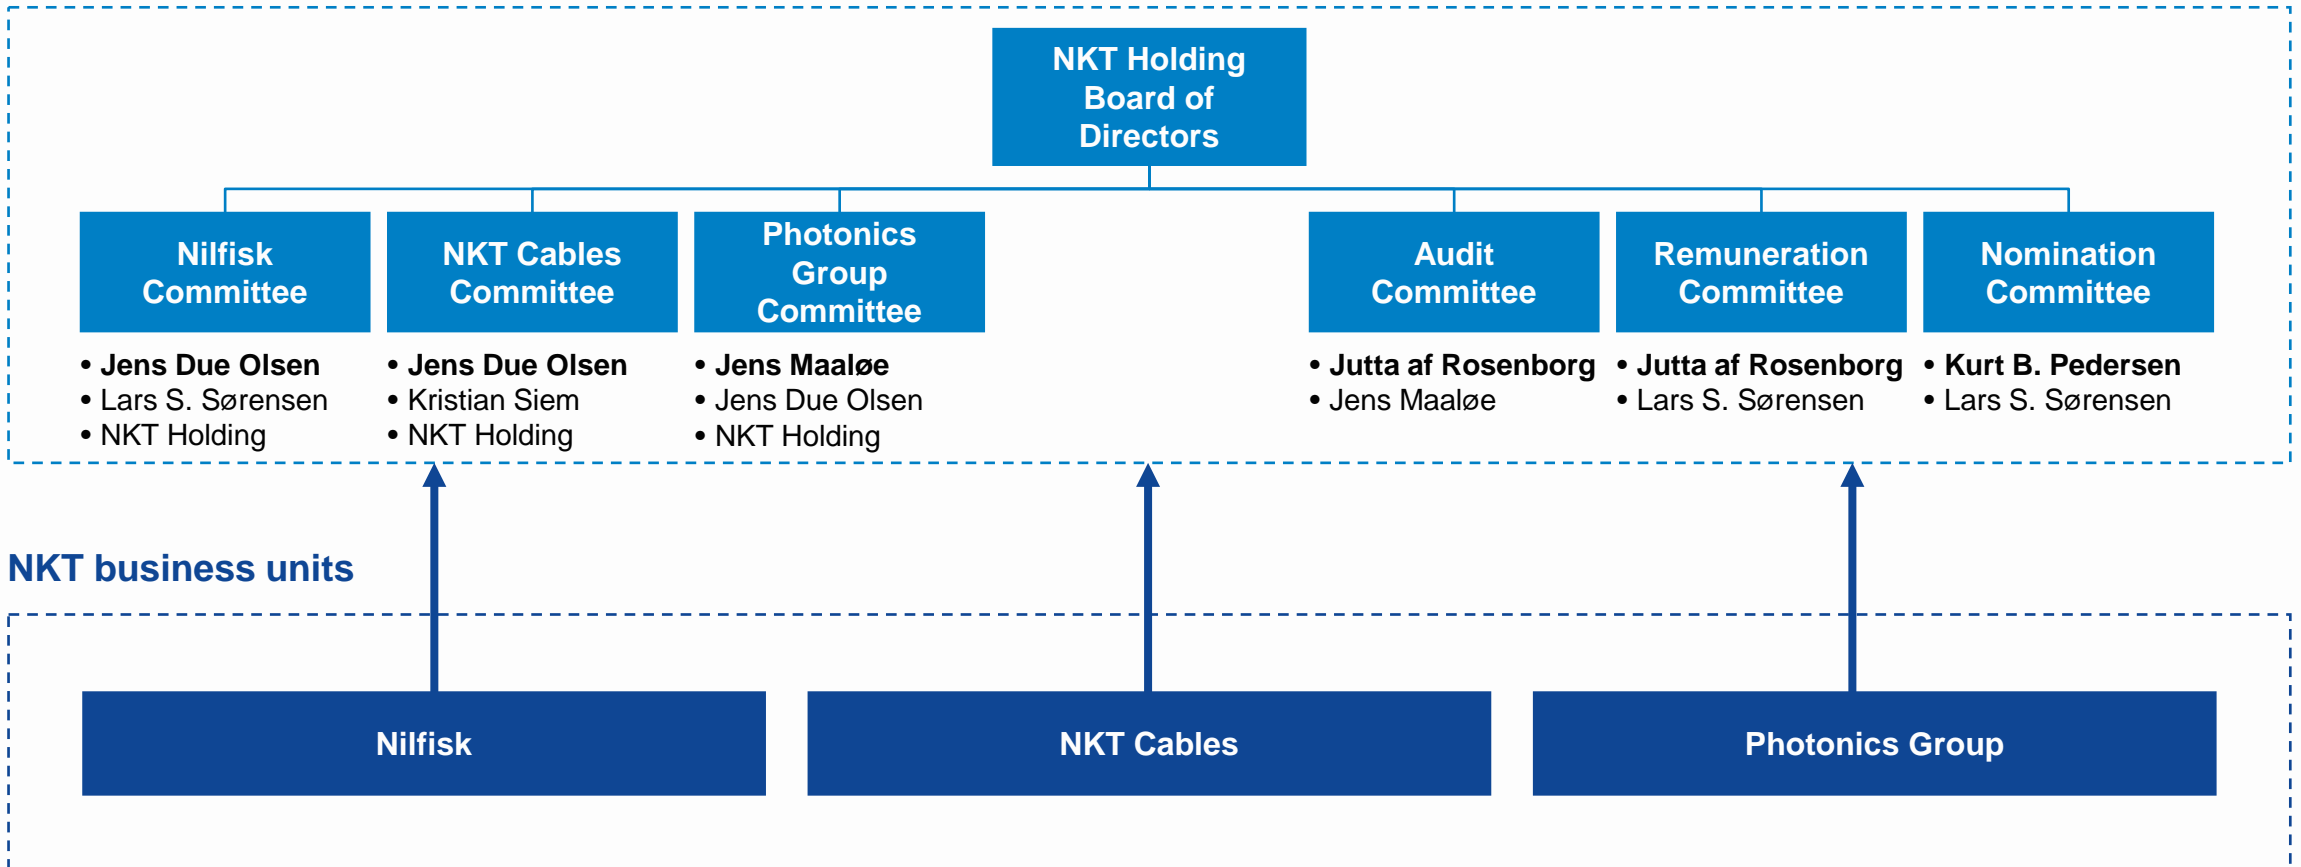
NKT Holding Board of Directors

Nilfisk Committee
• Jens Due Olsen
• Lars S. Sørensen
• NKT Holding

NKT Cables Committee
• Jens Due Olsen
• Kristian Siem
• NKT Holding

Photonics Group Committee
• Jens Maaløe
• Jens Due Olsen
• NKT Holding

Audit Committee
• Jutta af Rosenborg
• Jens Maaløe

Remuneration Committee
• Jutta af Rosenborg
• Lars S. Sørensen

Nomination Committee
• Kurt B. Pedersen
• Lars S. Sørensen

NKT business units

Nilfisk

NKT Cables

Photonics Group